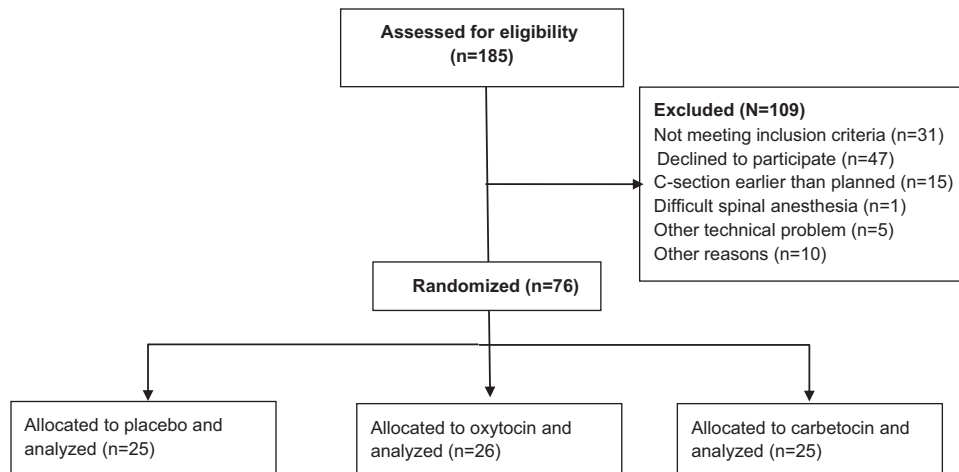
Assessed for eligibility
(n=185)

Excluded (N=109)
Not meeting inclusion criteria (n=31)
Declined to participate (n=47)
C-section earlier than planned (n=15)
Difficult spinal anesthesia (n=1)
Other technical problem (n=5)
Other reasons (n=10)

Randomized (n=76)

Allocated to placebo and analyzed (n=25)

Allocated to oxytocin and analyzed (n=26)

Allocated to carbetocin and analyzed (n=25)